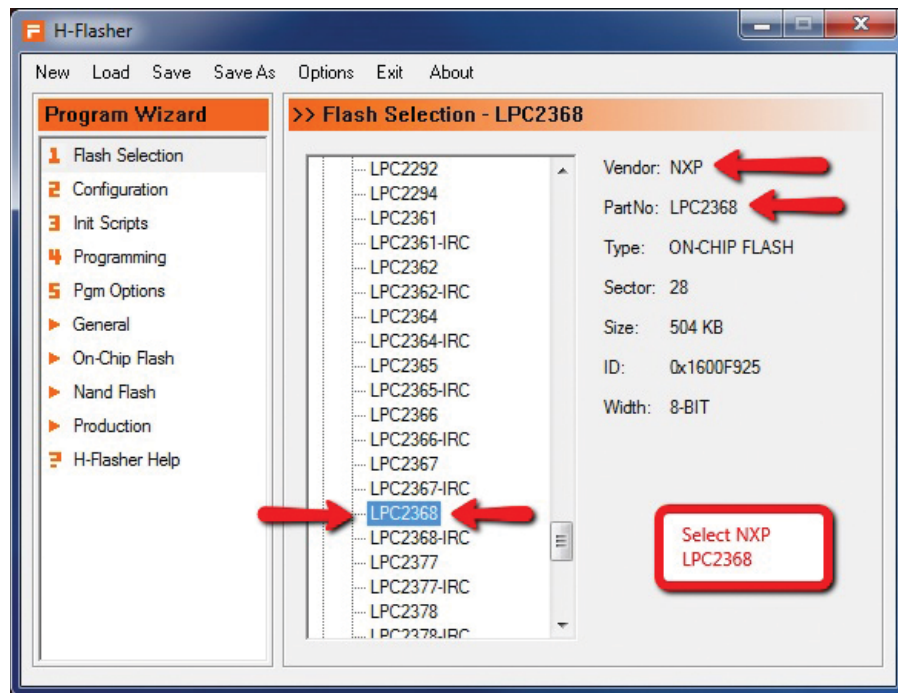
H-Flasher

New Load Save Save As Options Exit About

Program Wizard

1 Flash Selection
2 Configuration
3 Init Scripts
4 Programming
5 Pgm Options
General
On-Chip Flash
Nand Flash
Production
H-Flasher Help

>> Flash Selection - LPC2368

LPC2292
LPC2294
LPC2361
LPC2361-IRC
LPC2362
LPC2362-IRC
LPC2364
LPC2364-IRC
LPC2365
LPC2365-IRC
LPC2366
LPC2366-IRC
LPC2367
LPC2367-IRC
LPC2368
LPC2368-IRC
LPC2377
LPC2377-IRC
LPC2378
LPC2378-IRC

Vendor: NXP
PartNo: LPC2368
Type: ON-CHIP FLASH
Sector: 28
Size: 504 KB
ID: 0x1600F925
Width: 8-BIT

Select NXP LPC2368